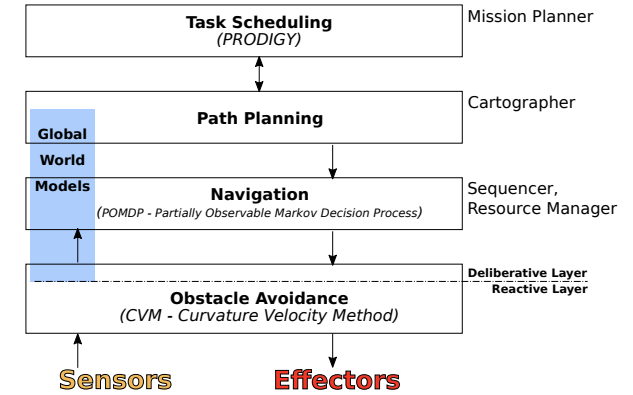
Task Scheduling
(PRODIGY)

Mission Planner

Global
World
Models

Path Planning

Cartographer

Navigation
(POMDP - Partially Observable Markov Decision Process)

Sequencer,
Resource Manager

Deliberative Layer
Reactive Layer

Obstacle Avoidance
(CVM - Curvature Velocity Method)

Sensors

Effectors